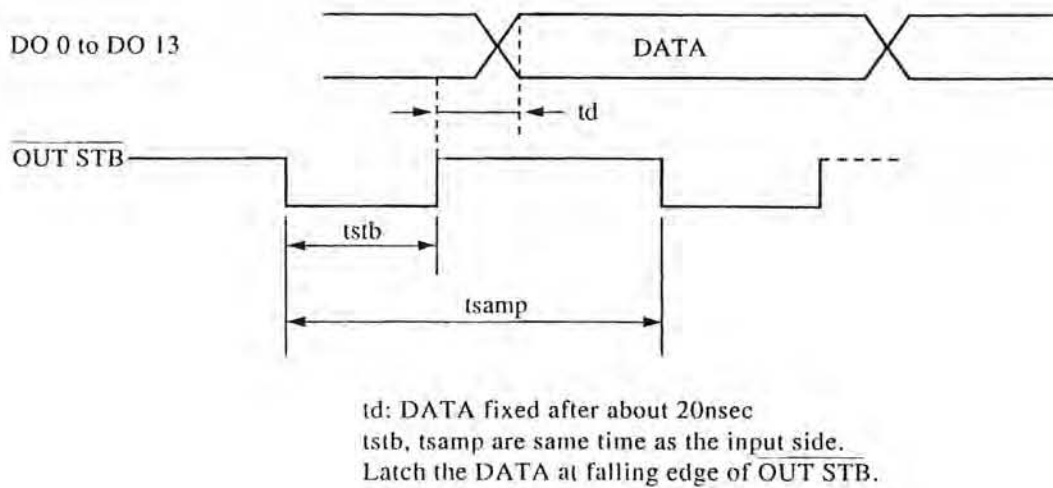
DO 0 to DO 13

DATA

td

$\overline{\text{OUT STB}}$

tstb

tsamp

td: DATA fixed after about 20nsec
tstb, tsamp are same time as the input side.
Latch the DATA at falling edge of $\overline{\text{OUT STB}}$.